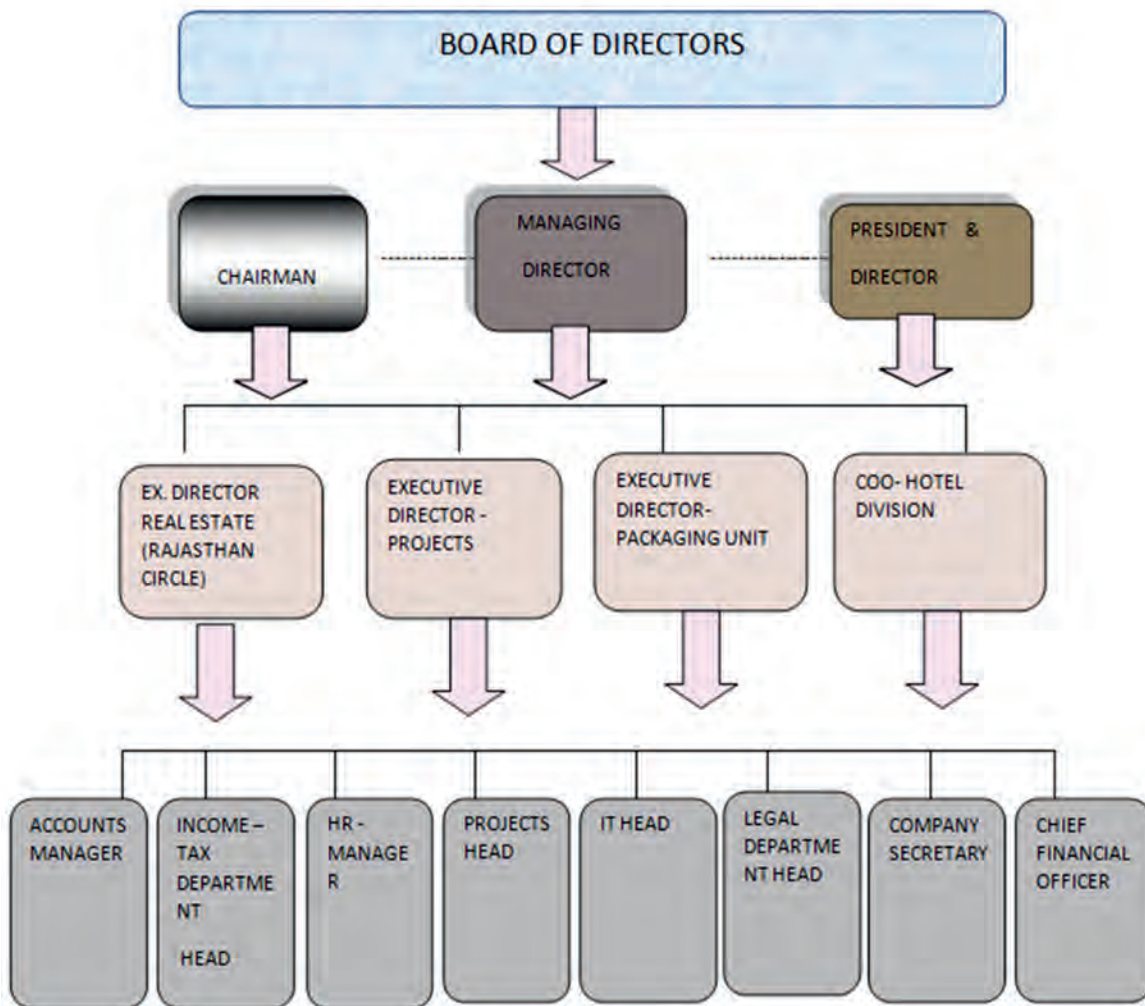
BOARD OF DIRECTORS

CHAIRMAN

MANAGING DIRECTOR

PRESIDENT & DIRECTOR

EX. DIRECTOR REAL ESTATE (RAJASTHAN CIRCLE)

EXECUTIVE DIRECTOR - PROJECTS

EXECUTIVE DIRECTOR- PACKAGING UNIT

COO- HOTEL DIVISION

ACCOUNTS MANAGER

INCOME – TAX DEPARTMENT HEAD

HR - MANAGER

PROJECTS HEAD

IT HEAD

LEGAL DEPARTMENT HEAD

COMPANY SECRETARY

CHIEF FINANCIAL OFFICER